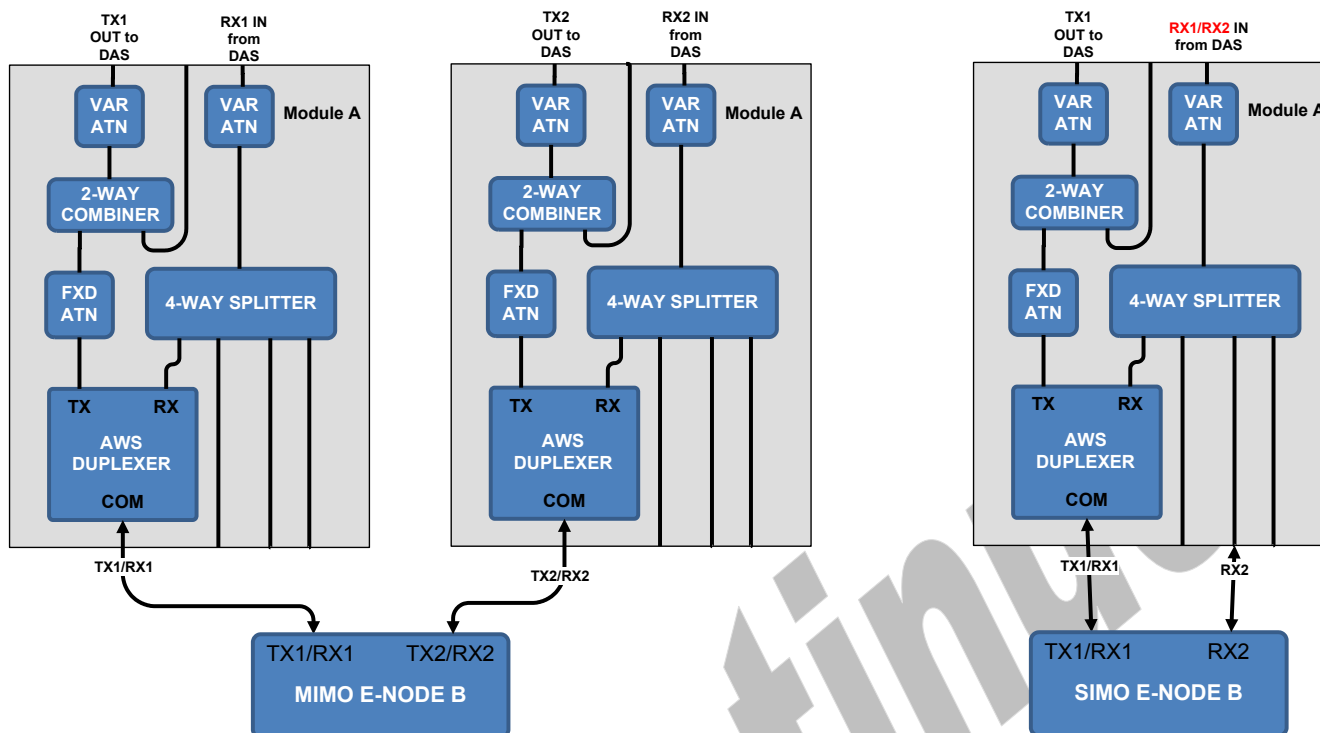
TX1 OUT to DAS

RX1 IN from DAS

VAR ATN

VAR ATN

Module A

2-WAY COMBINER

FXD ATN

4-WAY SPLITTER

TX

RX

AWS DUPLEXER

COM

TX1/RX1

TX2 OUT to DAS

RX2 IN from DAS

VAR ATN

VAR ATN

Module A

2-WAY COMBINER

FXD ATN

4-WAY SPLITTER

TX

RX

AWS DUPLEXER

COM

TX2/RX2

TX1/RX1 TX2/RX2

MIMO E-NODE B

TX1 OUT to DAS

RX1/RX2 IN from DAS

VAR ATN

VAR ATN

Module A

2-WAY COMBINER

FXD ATN

4-WAY SPLITTER

TX

RX

AWS DUPLEXER

COM

TX1/RX1

RX2

TX1/RX1 RX2

SIMO E-NODE B